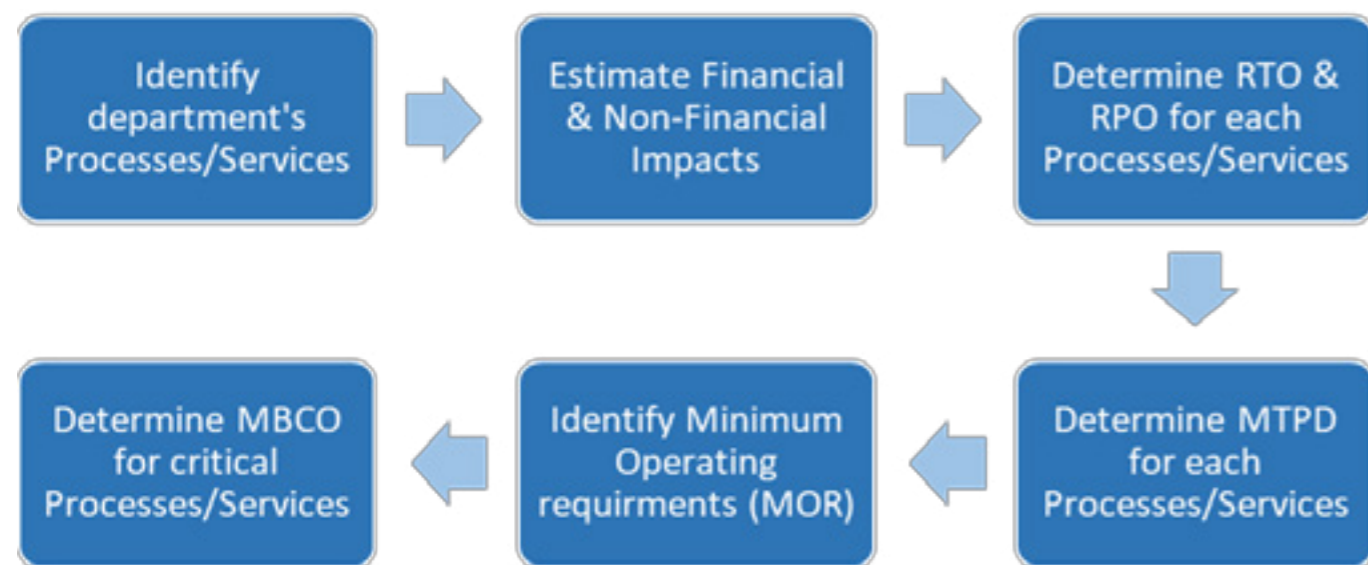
Identify department's Processes/Services

Estimate Financial & Non-Financial Impacts

Determine RTO & RPO for each Processes/Services

Determine MTPD for each Processes/Services

Identify Minimum Operating requirments (MOR)

Determine MBCO for critical Processes/Services